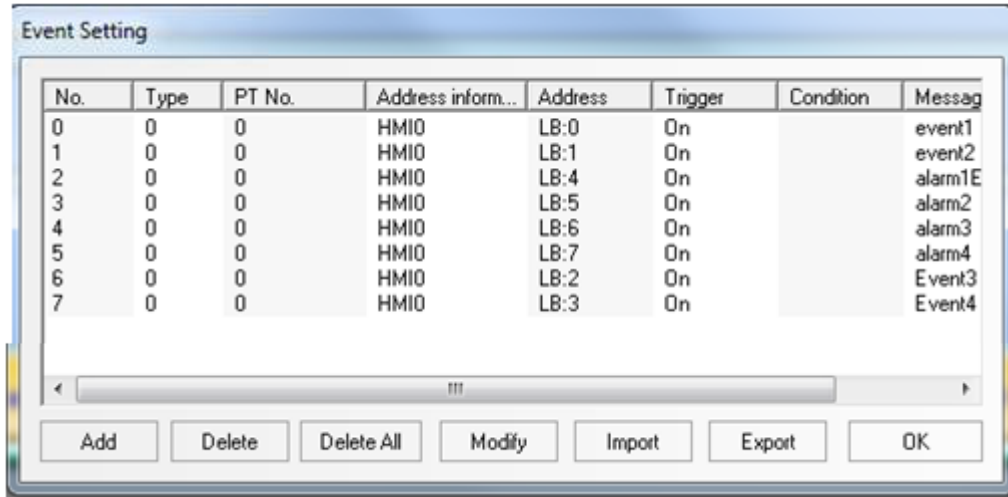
Event Setting

| No. | Type | PT No. | Address inform... | Address | Trigger | Condition | Messag |
|---|---|---|---|---|---|---|---|
| 0 | 0 | 0 | HMI0 | LB:0 | On | | event1 |
| 1 | 0 | 0 | HMI0 | LB:1 | On | | event2 |
| 2 | 0 | 0 | HMI0 | LB:4 | On | | alarm1E |
| 3 | 0 | 0 | HMI0 | LB:5 | On | | alarm2 |
| 4 | 0 | 0 | HMI0 | LB:6 | On | | alarm3 |
| 5 | 0 | 0 | HMI0 | LB:7 | On | | alarm4 |
| 6 | 0 | 0 | HMI0 | LB:2 | On | | Event3 |
| 7 | 0 | 0 | HMI0 | LB:3 | On | | Event4 |

Add Delete Delete All Modify Import Export OK